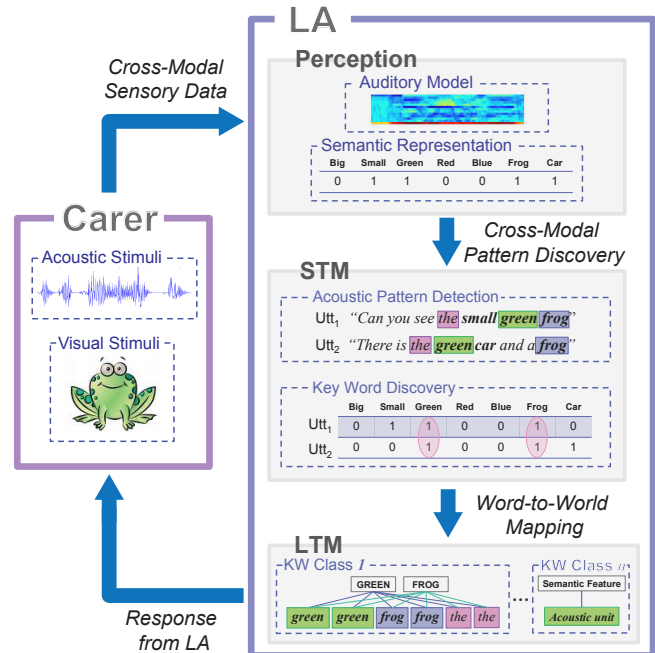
LA

Cross-Modal Sensory Data

Perception

Auditory Model

Semantic Representation

| Big | Small | Green | Red | Blue | Frog | Car |
|---|---|---|---|---|---|---|
| 0 | 1 | 1 | 0 | 0 | 1 | 1 |

Carer

Acoustic Stimuli

Visual Stimuli

Cross-Modal Pattern Discovery

STM

Acoustic Pattern Detection

Utt$_1$ "Can you see the small green frog"

Utt$_2$ "There is the green car and a frog"

Key Word Discovery

| | Big | Small | Green | Red | Blue | Frog | Car |
|---|---|---|---|---|---|---|---|
| Utt$_1$ | 0 | 1 | 1 | 0 | 0 | 1 | 0 |
| Utt$_2$ | 0 | 0 | 1 | 0 | 0 | 1 | 1 |

Word-to-World Mapping

LTM

KW Class $I$

GREEN FROG

green green frog frog the the

KW Class $II$

Semantic Feature

Acoustic unit

Response from LA